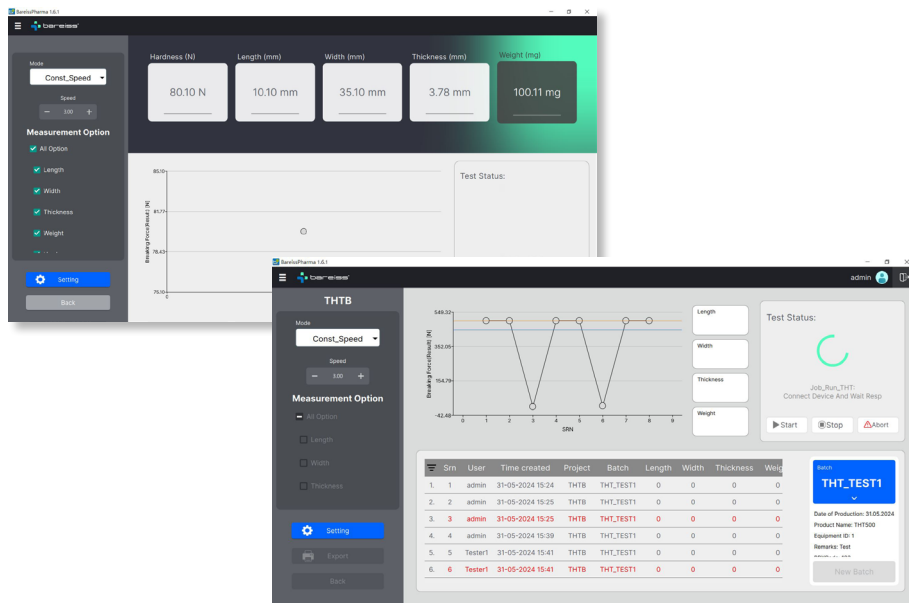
BareissPharma 1.6.1

bareiss

Mode
Const_Speed
Speed
− 3.00 +
Measurement Option
All Option
Length
Width
Thickness
Weight

Setting
Back

Hardness (N) 80.10 N
Length (mm) 10.10 mm
Width (mm) 35.10 mm
Thickness (mm) 3.78 mm
Weight (mg) 100.11 mg

85.10
81.77
78.43
75.10
0
Breaking Force(Result) [N]

Test Status:

BareissPharma 1.6.1

bareiss
admin

THTB
Mode
Const_Speed
Speed
− 3.00 +
Measurement Option
All Option
Length
Width
Thickness

Setting
Export
Back

549.32
352.05
154.78
-42.48
0 1 2 3 4 5 6 7 8 9
SRN
Breaking Force(Result) [N]

Length
Width
Thickness
Weight

Test Status:
Job_Run_THT:
Connect Device And Wait Resp
Start
Stop
Abort

| | Srn | User | Time created | Project | Batch | Length | Width | Thickness | Weig |
|---|---|---|---|---|---|---|---|---|---|
| 1. | 1 | admin | 31-05-2024 15:24 | THTB | THT_TEST1 | 0 | 0 | 0 | 0 |
| 2. | 2 | admin | 31-05-2024 15:25 | THTB | THT_TEST1 | 0 | 0 | 0 | 0 |
| 3. | 3 | admin | 31-05-2024 15:25 | THTB | THT_TEST1 | 0 | 0 | 0 | 0 |
| 4. | 4 | admin | 31-05-2024 15:39 | THTB | THT_TEST1 | 0 | 0 | 0 | 0 |
| 5. | 5 | Tester1 | 31-05-2024 15:41 | THTB | THT_TEST1 | 0 | 0 | 0 | 0 |
| 6. | 6 | Tester1 | 31-05-2024 15:41 | THTB | THT_TEST1 | 0 | 0 | 0 | 0 |

Batch
THT_TEST1
Date of Production: 31.05.2024
Product Name: THT500
Equipment ID: 1
Remarks: Test
New Batch